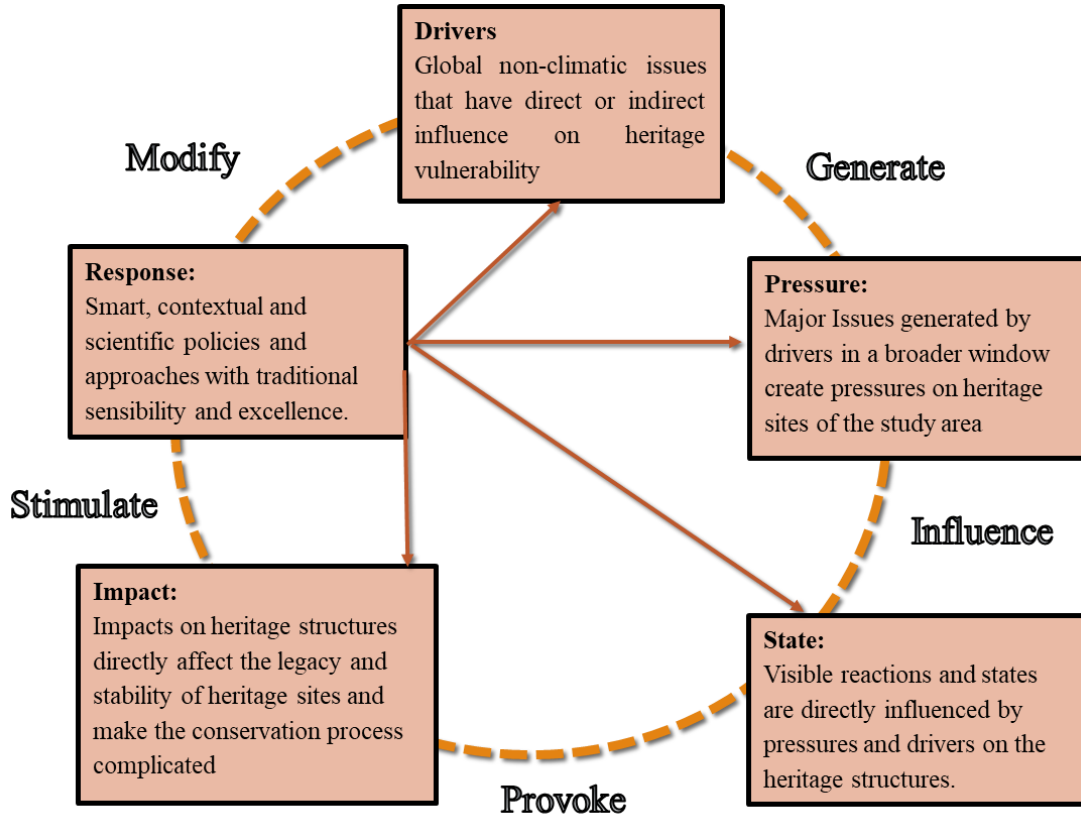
Drivers
Global non-climatic issues that have direct or indirect influence on heritage vulnerability

Modify

Generate

Response:
Smart, contextual and scientific policies and approaches with traditional sensibility and excellence.

Pressure:
Major Issues generated by drivers in a broader window create pressures on heritage sites of the study area

Stimulate

Influence

Impact:
Impacts on heritage structures directly affect the legacy and stability of heritage sites and make the conservation process complicated

State:
Visible reactions and states are directly influenced by pressures and drivers on the heritage structures.

Provoke